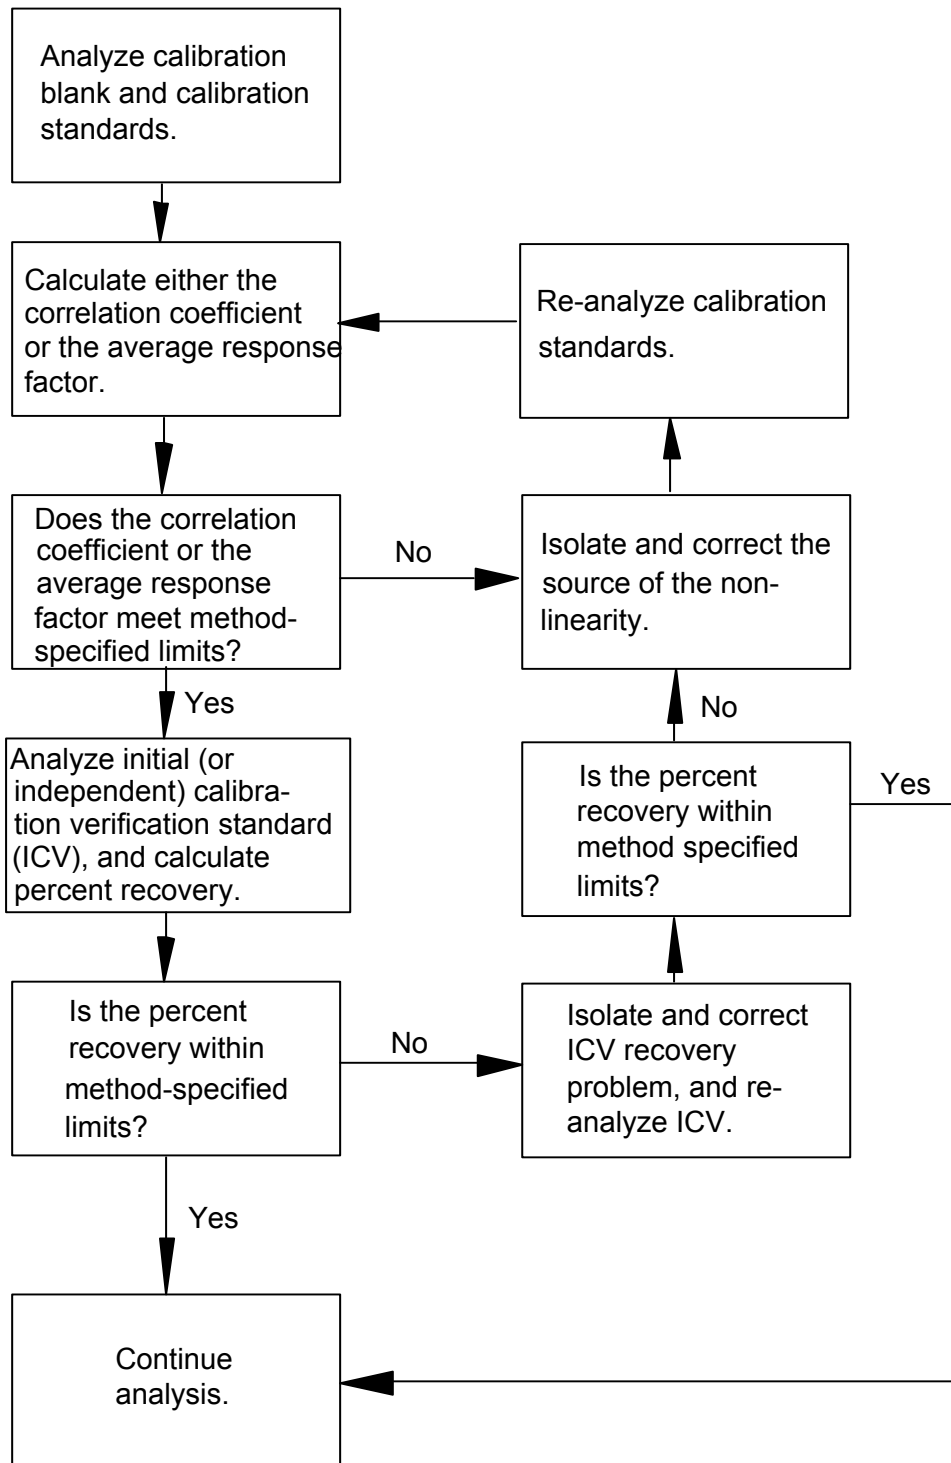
Analyze calibration blank and calibration standards.

Calculate either the correlation coefficient or the average response factor.

Re-analyze calibration standards.

Does the correlation coefficient or the average response factor meet method-specified limits?

No

Isolate and correct the source of the non-linearity.

Yes

No

Analyze initial (or independent) calibration verification standard (ICV), and calculate percent recovery.

Is the percent recovery within method specified limits?

Yes

Is the percent recovery within method-specified limits?

No

Isolate and correct ICV recovery problem, and re-analyze ICV.

Yes

Continue analysis.